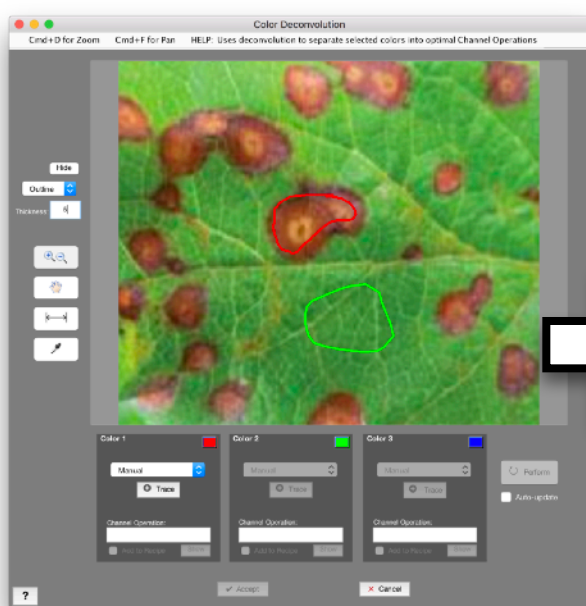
Color Deconvolution

Cmd+D for Zoom   Cmd+F for Pan   HELP: Uses deconvolution to separate selected colors into optimal Channel Operations

Hide

Outline

Thickness: 4

Color 1

Manual

Trace

Channel Operation:

Add to Recipe   Show

Color 2

Manual

Trace

Channel Operation:

Add to Recipe   Show

Color 3

Manual

Trace

Channel Operation:

Add to Recipe   Show

Perform

Auto-update

?

Accept

Cancel